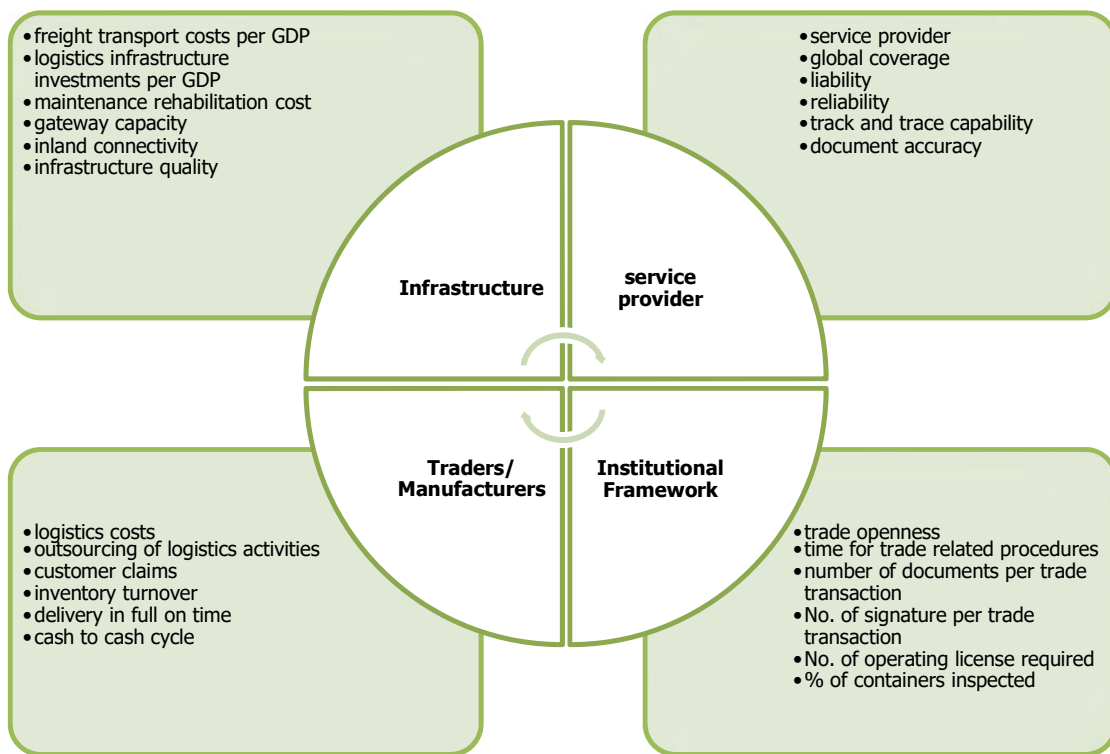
- freight transport costs per GDP
- logistics infrastructure investments per GDP
- maintenance rehabilitation cost
- gateway capacity
- inland connectivity
- infrastructure quality

- service provider
- global coverage
- liability
- reliability
- track and trace capability
- document accuracy

Infrastructure

service provider

Traders/ Manufacturers

Institutional Framework

- logistics costs
- outsourcing of logistics activities
- customer claims
- inventory turnover
- delivery in full on time
- cash to cash cycle

- trade openness
- time for trade related procedures
- number of documents per trade transaction
- No. of signature per trade transaction
- No. of operating license required
- % of containers inspected